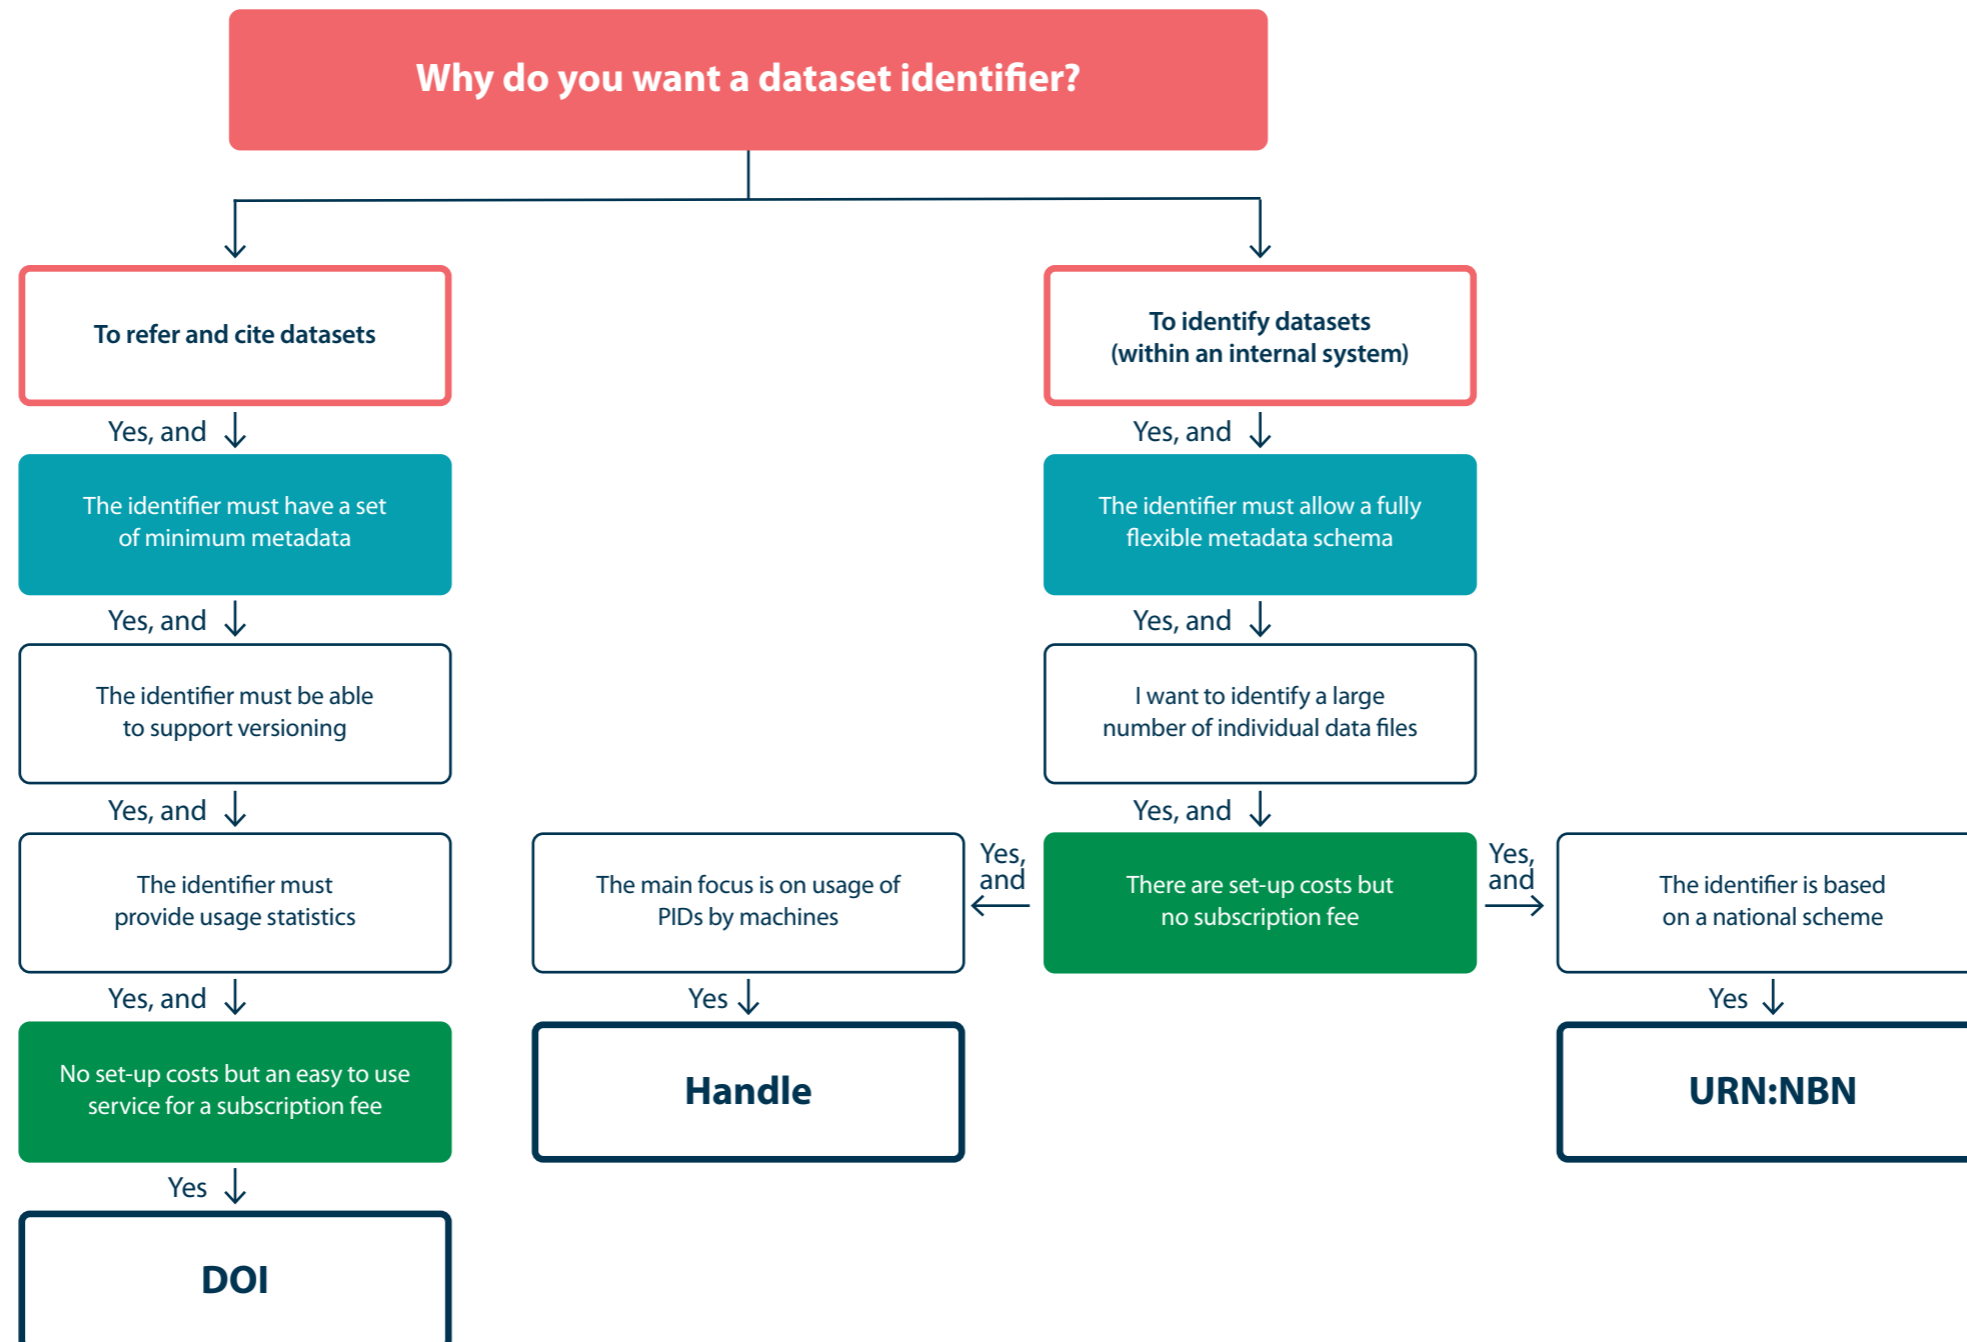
Why do you want a dataset identifier?

To refer and cite datasets

Yes, and

The identifier must have a set of minimum metadata

Yes, and

The identifier must be able to support versioning

Yes, and

The identifier must provide usage statistics

Yes, and

No set-up costs but an easy to use service for a subscription fee

Yes

DOI

To identify datasets (within an internal system)

Yes, and

The identifier must allow a fully flexible metadata schema

Yes, and

I want to identify a large number of individual data files

Yes, and

There are set-up costs but no subscription fee

Yes, and

The main focus is on usage of PIDs by machines

Yes

Handle

Yes, and

The identifier is based on a national scheme

Yes

URN:NBN